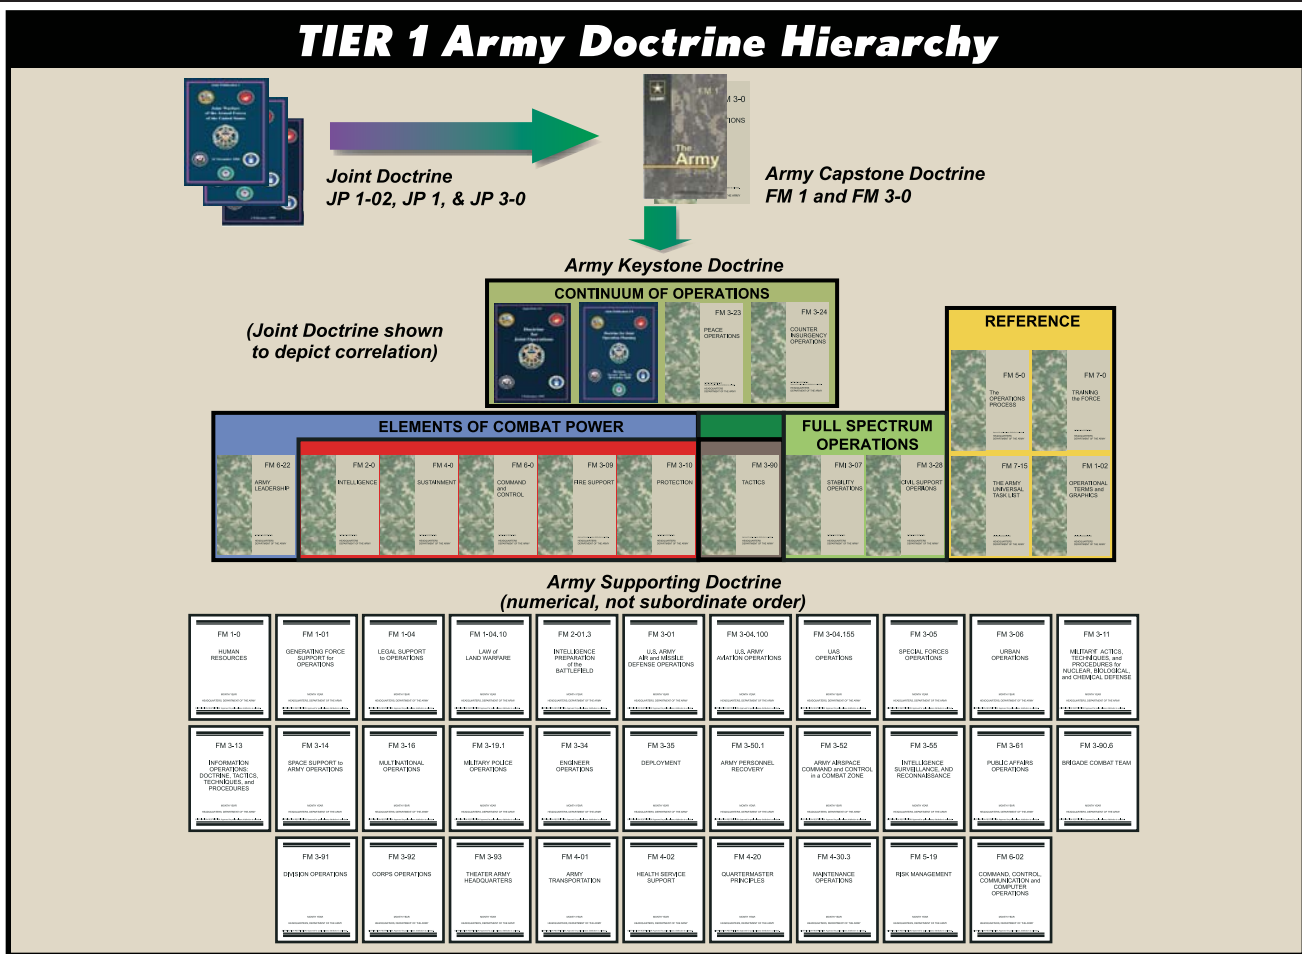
TIER 1 Army Doctrine Hierarchy

Joint Doctrine
JP 1-02, JP 1, & JP 3-0

FM 1
FM 3-0
The Army

Army Capstone Doctrine
FM 1 and FM 3-0

Army Keystone Doctrine

(Joint Doctrine shown to depict correlation)

CONTINUUM OF OPERATIONS

FM 3-23
PEACE OPERATIONS

FM 3-24
COUNTER INSURGENCY OPERATIONS

REFERENCE

FM 5-0
The OPERATIONS PROCESS

FM 7-0
TRAINING the FORCE

FM 7-15
THE ARMY UNIVERSAL TASK LIST

FM 1-02
OPERATIONAL TERMS and GRAPHICS

ELEMENTS OF COMBAT POWER

FULL SPECTRUM OPERATIONS

FM 6-22
ARMY LEADERSHIP

FM 2-0
INTELLIGENCE

FM 4-0
SUSTAINMENT

FM 6-0
COMMAND and CONTROL

FM 3-09
FIRE SUPPORT

FM 3-10
PROTECTION

FM 3-90
TACTICS

FM 3-07
STABILITY OPERATIONS

FM 3-28
CIVIL SUPPORT OPERATIONS

Army Supporting Doctrine
(numerical, not subordinate order)

FM 1-0
HUMAN RESOURCES

FM 1-01
GENERATING FORCE SUPPORT for OPERATIONS

FM 1-04
LEGAL SUPPORT to OPERATIONS

FM 1-04.10
LAW of LAND WARFARE

FM 2-01.3
INTELLIGENCE PREPARATION of the BATTLEFIELD

FM 3-01
U.S. ARMY AIR and MISSILE DEFENSE OPERATIONS

FM 3-04.100
U.S. ARMY AVIATION OPERATIONS

FM 3-04.155
UAS OPERATIONS

FM 3-05
SPECIAL FORCES OPERATIONS

FM 3-06
URBAN OPERATIONS

FM 3-11
MILITARY TACTICS, TECHNIQUES, and PROCEDURES for NUCLEAR, BIOLOGICAL, and CHEMICAL DEFENSE

FM 3-13
INFORMATION OPERATIONS: DOCTRINE, TACTICS, TECHNIQUES, and PROCEDURES

FM 3-14
SPACE SUPPORT to ARMY OPERATIONS

FM 3-16
MULTINATIONAL OPERATIONS

FM 3-19.1
MILITARY POLICE OPERATIONS

FM 3-34
ENGINEER OPERATIONS

FM 3-35
DEPLOYMENT

FM 3-50.1
ARMY PERSONNEL RECOVERY

FM 3-52
ARMY AIRSPACE COMMAND and CONTROL in a COMBAT ZONE

FM 3-55
INTELLIGENCE SURVEILLANCE, AND RECONNAISSANCE

FM 3-61
PUBLIC AFFAIRS OPERATIONS

FM 3-90.6
BRIGADE COMBAT TEAM

FM 3-91
DIVISION OPERATIONS

FM 3-92
CORPS OPERATIONS

FM 3-93
THEATER ARMY HEADQUARTERS

FM 4-01
ARMY TRANSPORTATION

FM 4-02
HEALTH SERVICE SUPPORT

FM 4-20
QUARTERMASTER PRINCIPLES

FM 4-30.3
MAINTENANCE OPERATIONS

FM 5-19
RISK MANAGEMENT

FM 6-02
COMMAND, CONTROL, COMMUNICATION and COMPUTER OPERATIONS